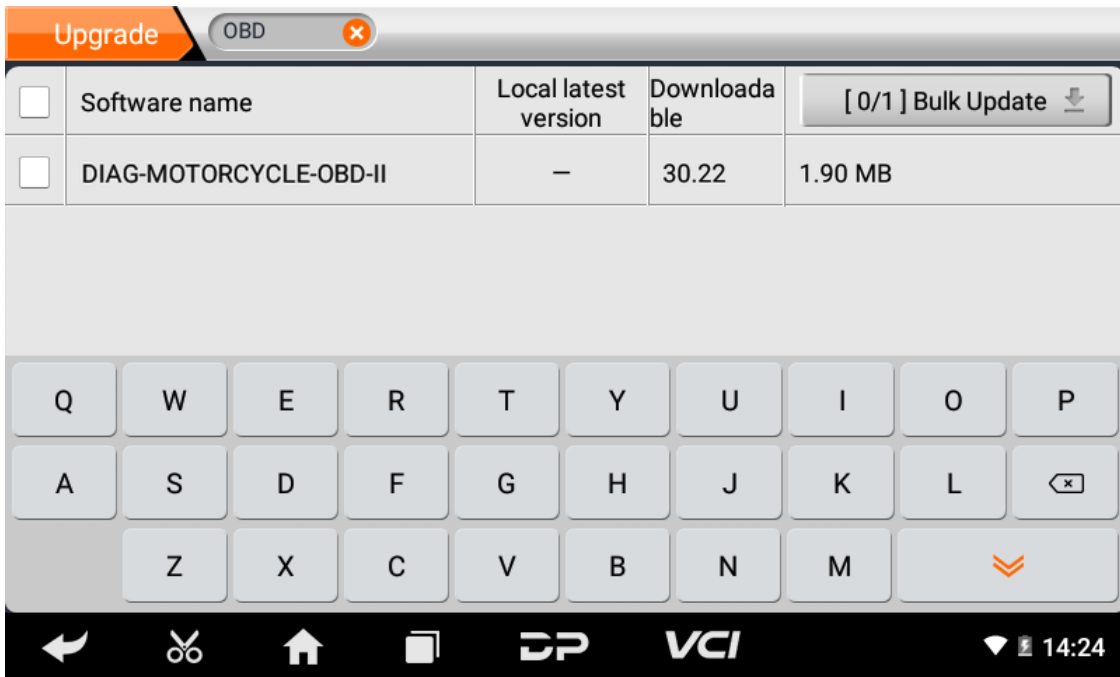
Upgrade OBD

| | Software name | Local latest version | Downloadable | [ 0/1 ] Bulk Update |
|---|---|---|---|---|
| | DIAG-MOTORCYCLE-OBD-II | — | 30.22 | 1.90 MB |

Q W E R T Y U I O P
A S D F G H J K L
Z X C V B N M

DP VCI 14:24